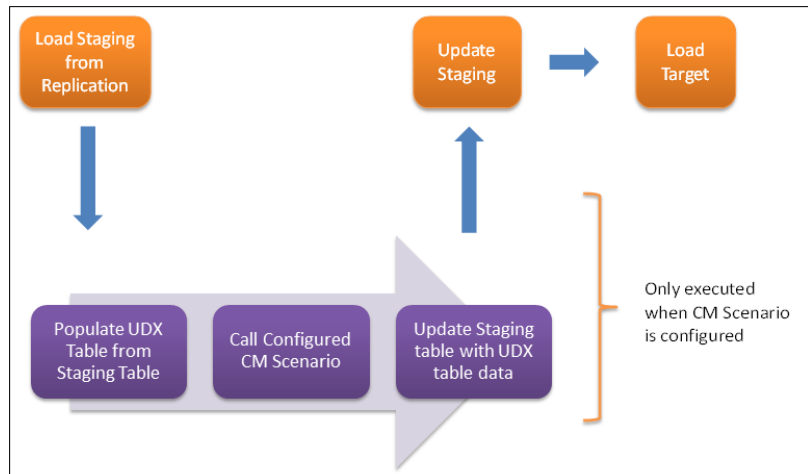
Load Staging from Replication

Update Staging

Load Target

Populate UDX Table from Staging Table

Call Configured CM Scenario

Update Staging table with UDX table data

Only executed when CM Scenario is configured